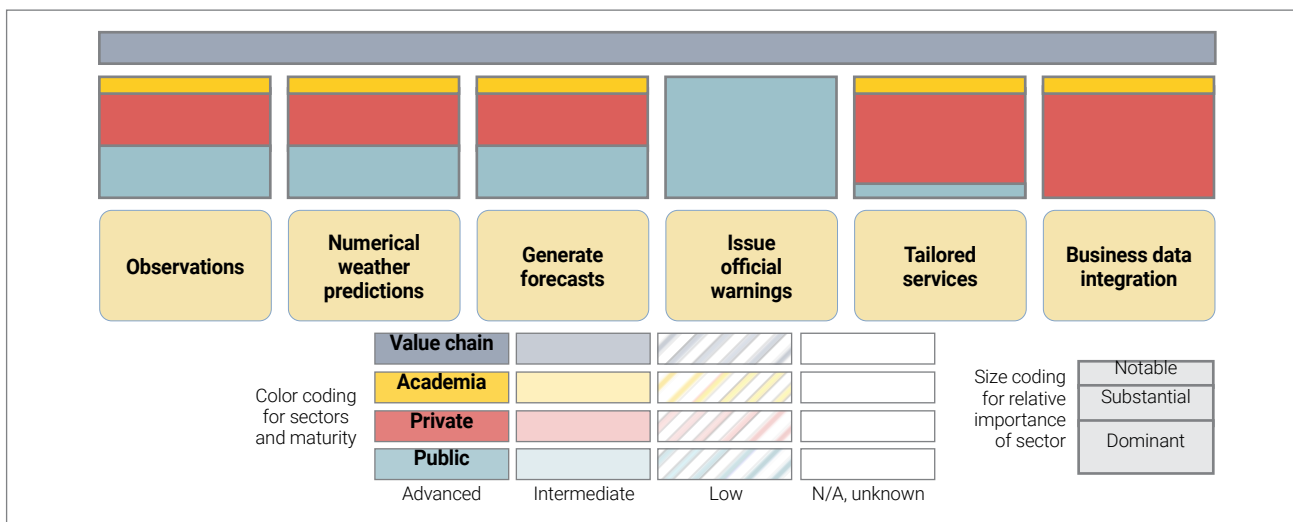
Observations

Numerical weather predictions

Generate forecasts

Issue official warnings

Tailored services

Business data integration

Color coding for sectors and maturity

Value chain

Academia

Private

Public

Advanced

Intermediate

Low

N/A, unknown

Size coding for relative importance of sector

Notable

Substantial

Dominant